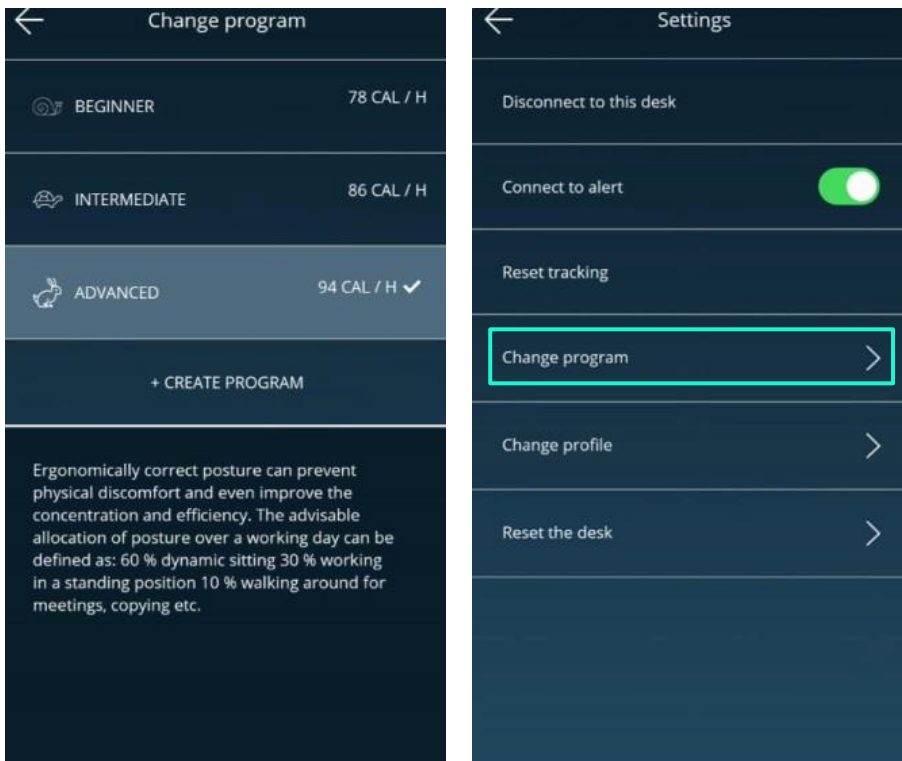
Change program

BEGINNER 78 CAL / H

INTERMEDIATE 86 CAL / H

ADVANCED 94 CAL / H ✓

+ CREATE PROGRAM

Ergonomically correct posture can prevent physical discomfort and even improve the concentration and efficiency. The advisable allocation of posture over a working day can be defined as: 60 % dynamic sitting 30 % working in a standing position 10 % walking around for meetings, copying etc.

Settings

Disconnect to this desk

Connect to alert

Reset tracking

Change program

Change profile

Reset the desk